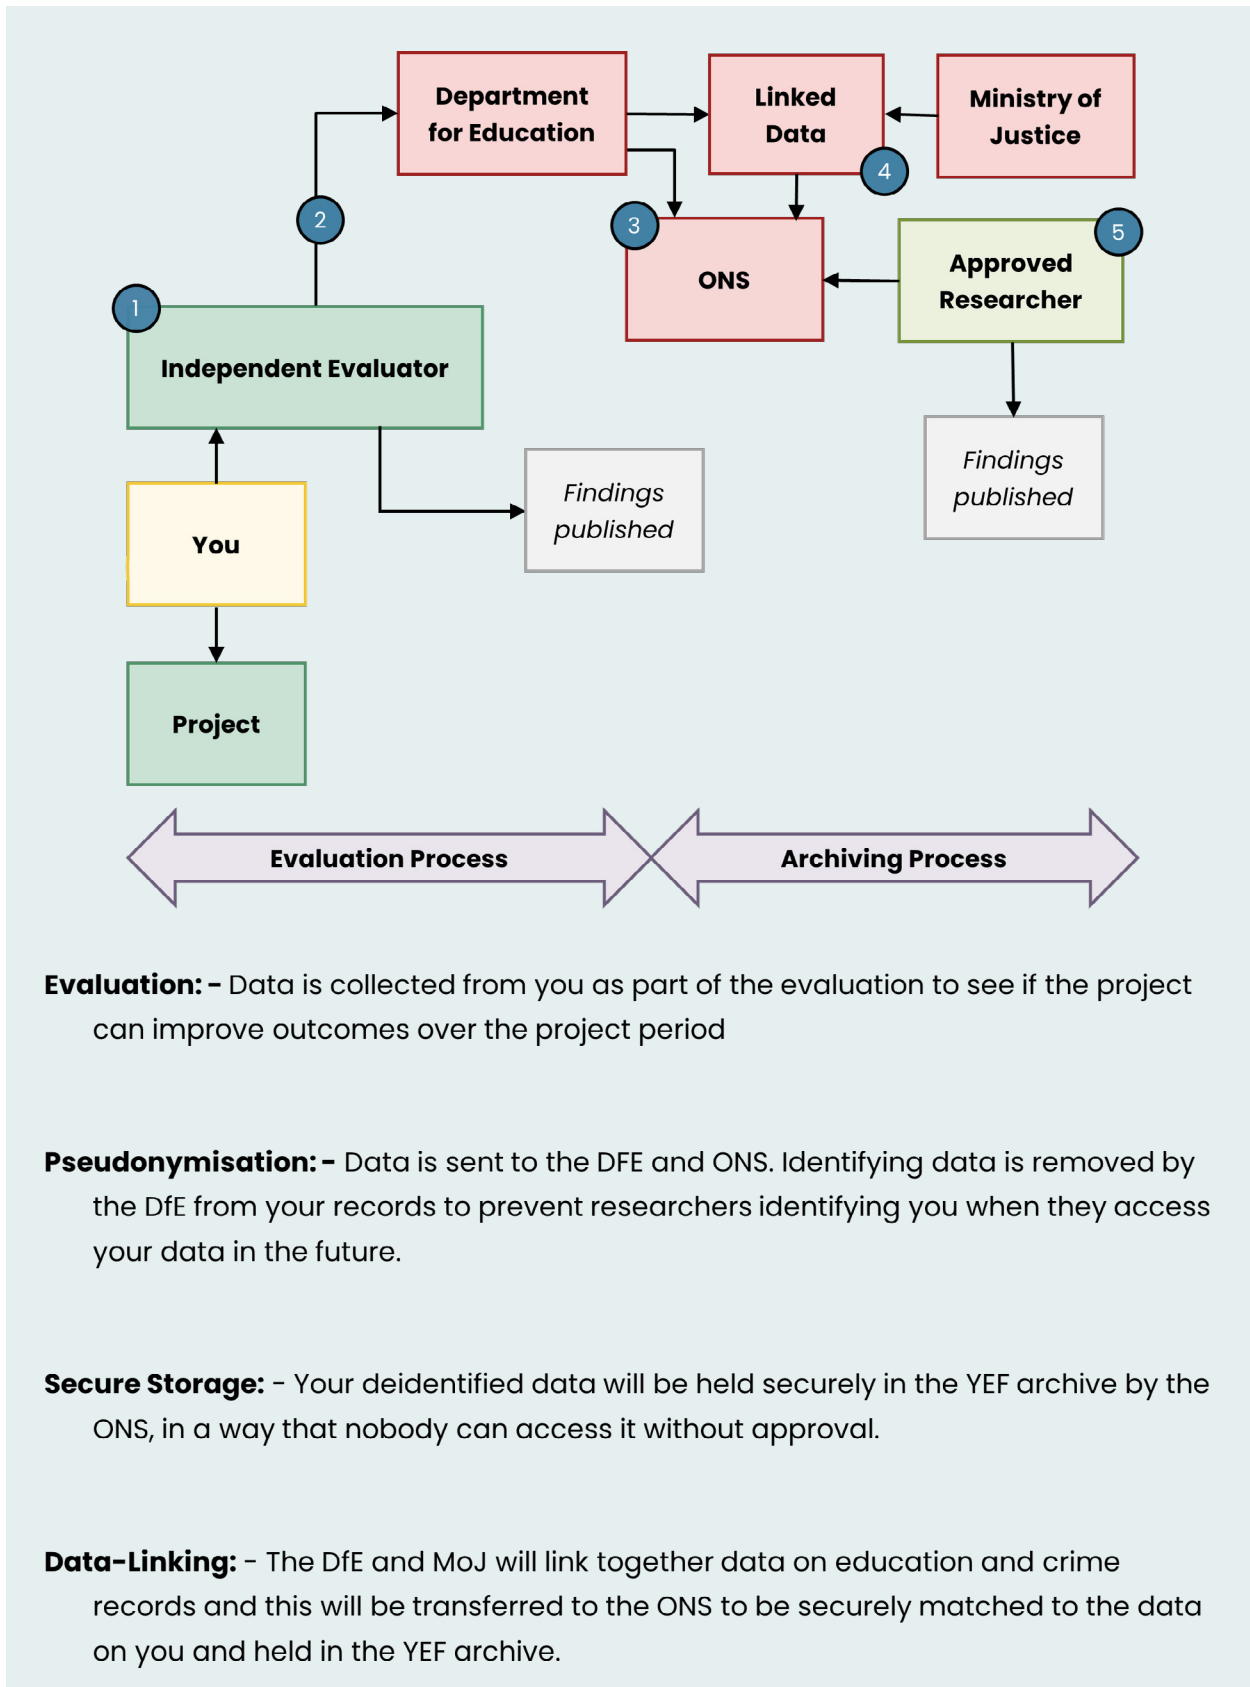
Department for Education

Linked Data

Ministry of Justice

4

3

ONS

5

Approved Researcher

2

1

Independent Evaluator

Findings published

Findings published

You

Project

Evaluation Process

Archiving Process

**Evaluation: -** Data is collected from you as part of the evaluation to see if the project can improve outcomes over the project period

**Pseudonymisation: -** Data is sent to the DFE and ONS. Identifying data is removed by the DfE from your records to prevent researchers identifying you when they access your data in the future.

**Secure Storage:** - Your deidentified data will be held securely in the YEF archive by the ONS, in a way that nobody can access it without approval.

**Data-Linking:** - The DfE and MoJ will link together data on education and crime records and this will be transferred to the ONS to be securely matched to the data on you and held in the YEF archive.